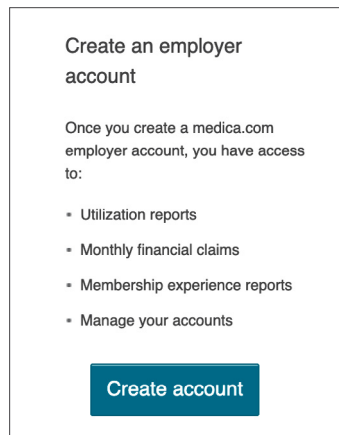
Create an employer account

Once you create a medica.com employer account, you have access to:

- Utilization reports
- Monthly financial claims
- Membership experience reports
- Manage your accounts

Create account